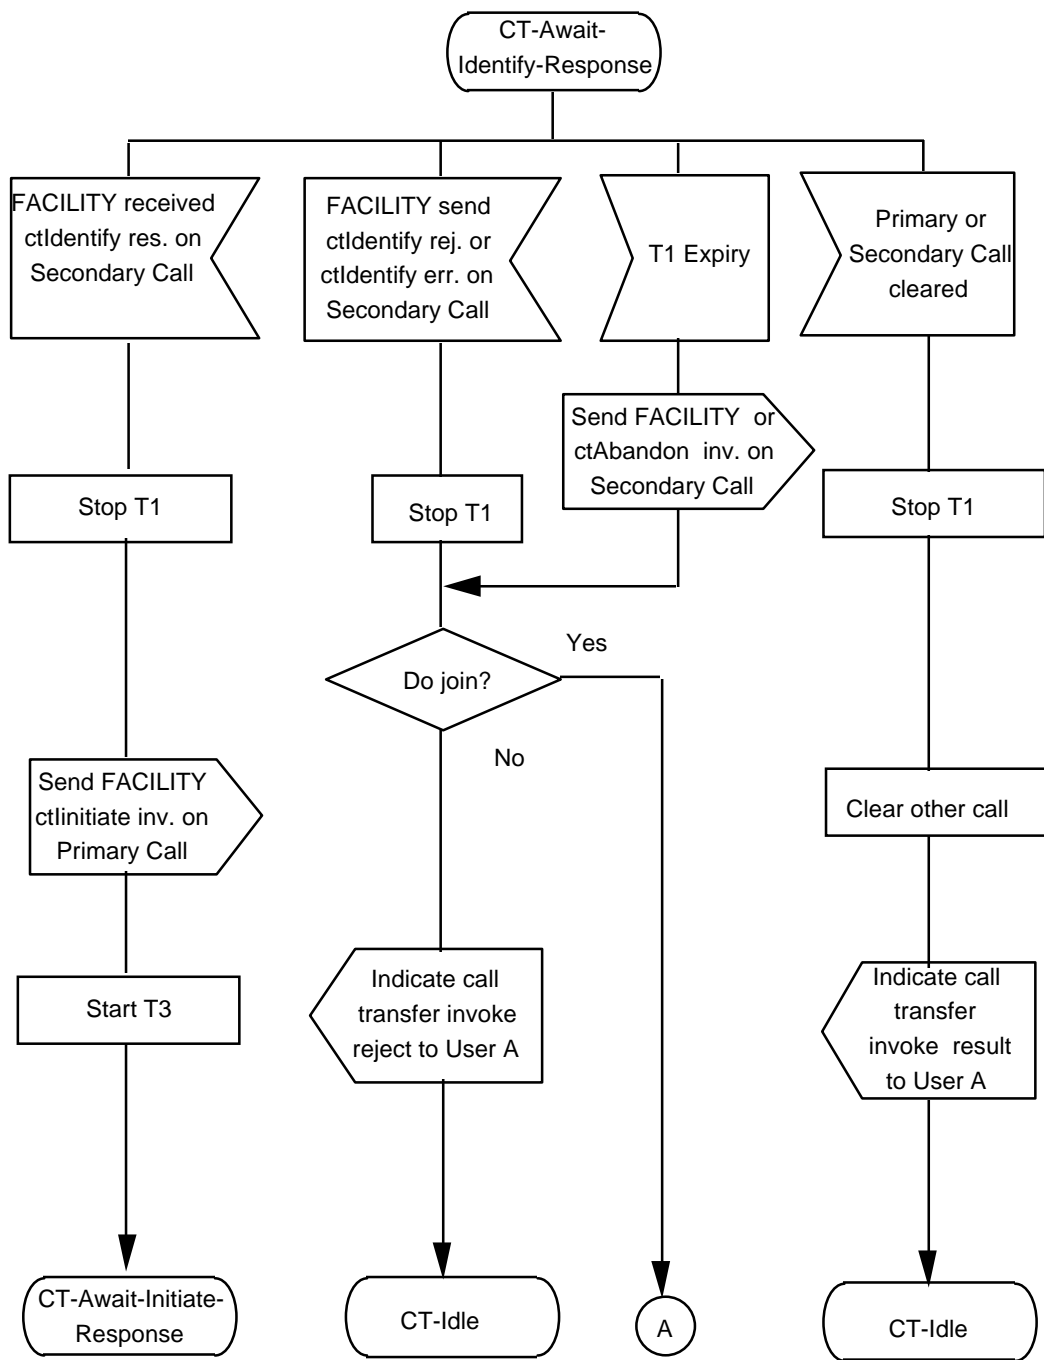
CT-Await-Identify-Response

FACILITY received ctIdentify res. on Secondary Call

FACILITY send ctIdentify rej. or ctIdentify err. on Secondary Call

T1 Expiry

Primary or Secondary Call cleared

Send FACILITY or ctAbandon inv. on Secondary Call

Stop T1

Stop T1

Stop T1

Yes

Do join?

No

Send FACILITY ctIinitiate inv. on Primary Call

Clear other call

Start T3

Indicate call transfer invoke reject to User A

Indicate call transfer invoke result to User A

CT-Await-Initiate-Response

CT-Idle

A

CT-Idle